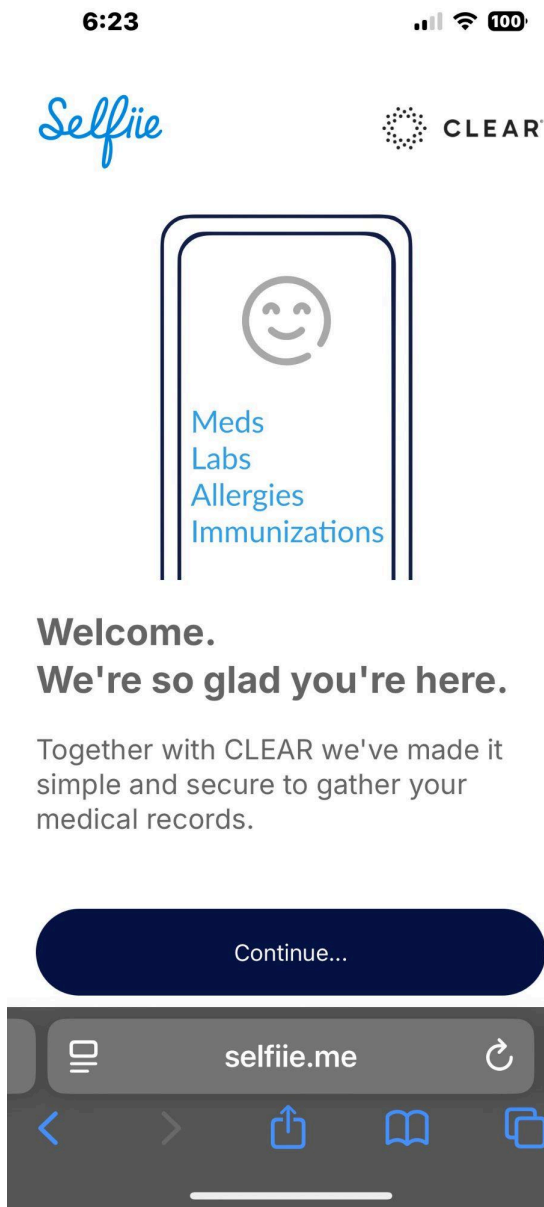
6:23

100

Selfiie

CLEAR

Meds
Labs
Allergies
Immunizations

Welcome.
We're so glad you're here.

Together with CLEAR we've made it simple and secure to gather your medical records.

Continue...

selfiie.me